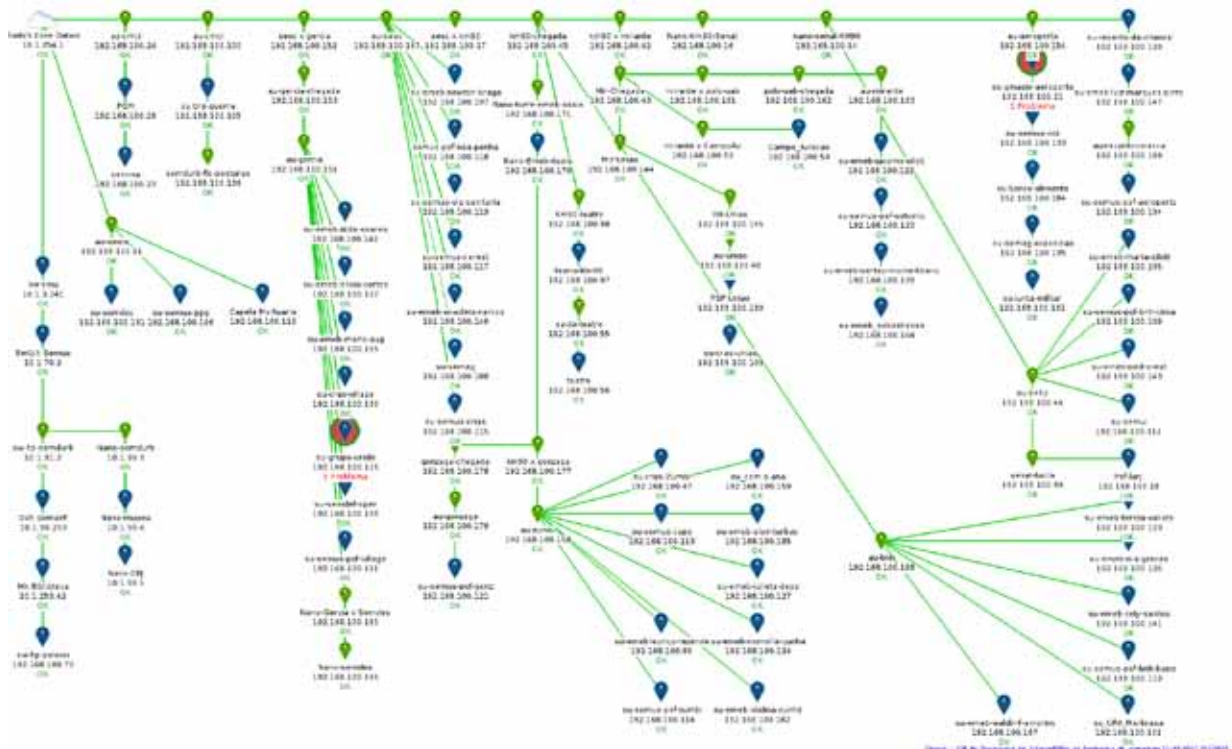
Switch Core Datacn
10.1.254.1
OK

192.168.100.24
OK

POM
192.168.100.28
OK

192.168.100.25
OK

192.168.100.101
OK

192.168.100.150
OK

192.168.100.253
OK

192.168.100.154
OK

192.168.100.187
OK

192.168.100.17
OK

192.168.100.45
OK

192.168.100.43
OK

192.168.100.16
OK

192.168.100.31
OK

192.168.100.254
OK

192.168.100.170
OK

192.168.100.171
OK

192.168.100.144
OK

192.168.100.98
OK

192.168.100.97
OK

192.168.100.96
OK

192.168.100.95
OK

Campo_furnas
192.168.100.54
OK

192.168.100.103
OK

192.168.100.122
OK

192.168.100.123
OK

192.168.100.108
OK

192.168.100.21
1 Problema

PSF Lotes
192.168.100.133
OK

192.168.100.44
OK

192.168.100.18
OK

Capela Pr.Rosario
192.168.100.110
OK

Switch Sensus
10.1.70.2
OK

10.1.90.1
OK

10.1.90.6
OK

10.1.90.5
OK

10.1.254.42
OK

192.168.100.115
1 Problema

Nova Geraes x Barrados
192.168.100.181
OK

192.168.100.177
OK

192.168.100.178
OK

192.168.100.158
OK

192.168.100.119
OK

192.168.100.127
OK

192.168.100.134
OK

192.168.100.89
OK

192.168.100.104
OK

192.168.100.182
OK

192.168.100.109
OK

192.168.100.157
OK

192.168.100.120
OK

192.168.100.101
OK